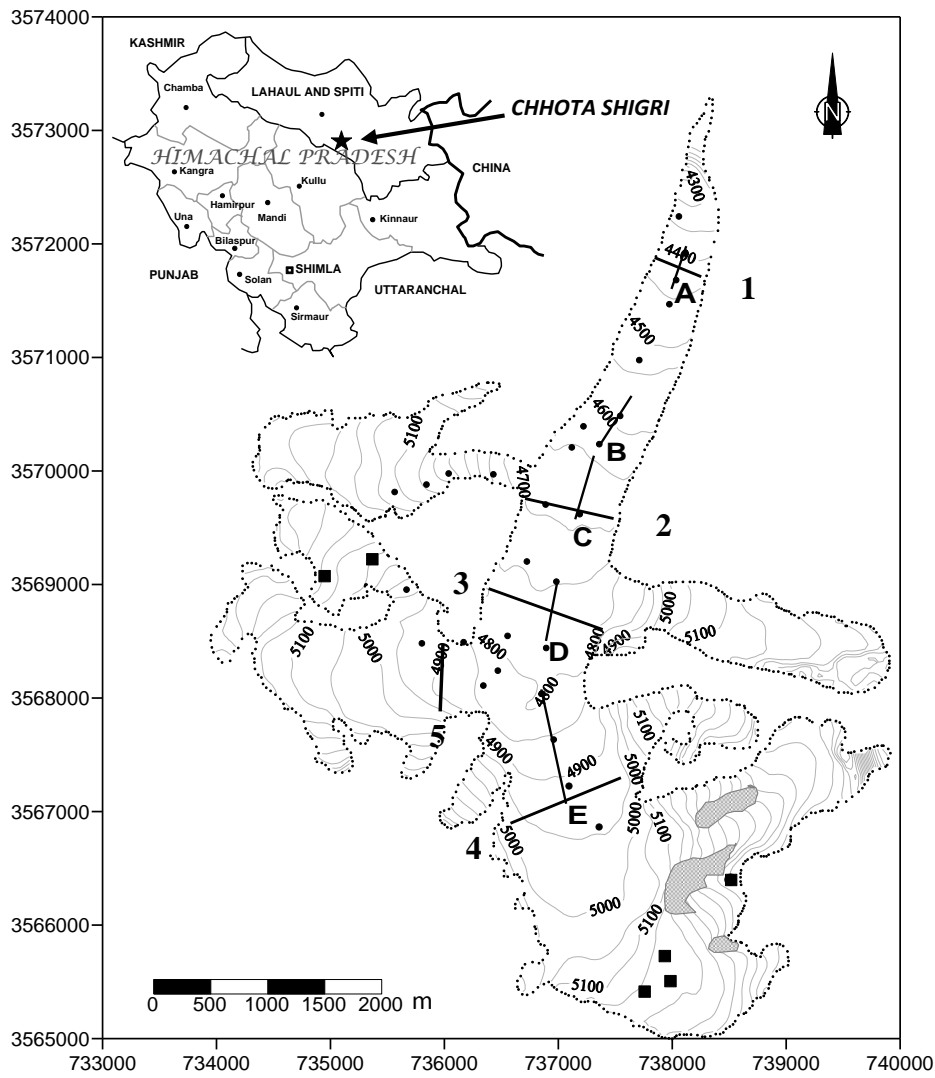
3574000
3573000
3572000
3571000
3570000
3569000
3568000
3567000
3566000
3565000

KASHMIR
Chamba
LAHAUL AND SPITI
CHHOTA SHIGRI
HIMACHAL PRADESH
CHINA
Kangra
Kullu
Hamirpur
Mandi
Kinnaur
Una
Bilaspur
PUNJAB
SHIMLA
Solan
UTTARANCHAL
Sirmaur

N

4300
4400
A
1
4500
4600
B
5100
4700
C
2
3
5000
5100
4900
4800
D
5100
5000
4900
4800
4900
5
4800
5100
4900
4900
5000
E
5000
5100
4
5000
5000
5100
5100

0 500 1000 1500 2000 m

733000 734000 735000 736000 737000 738000 739000 740000